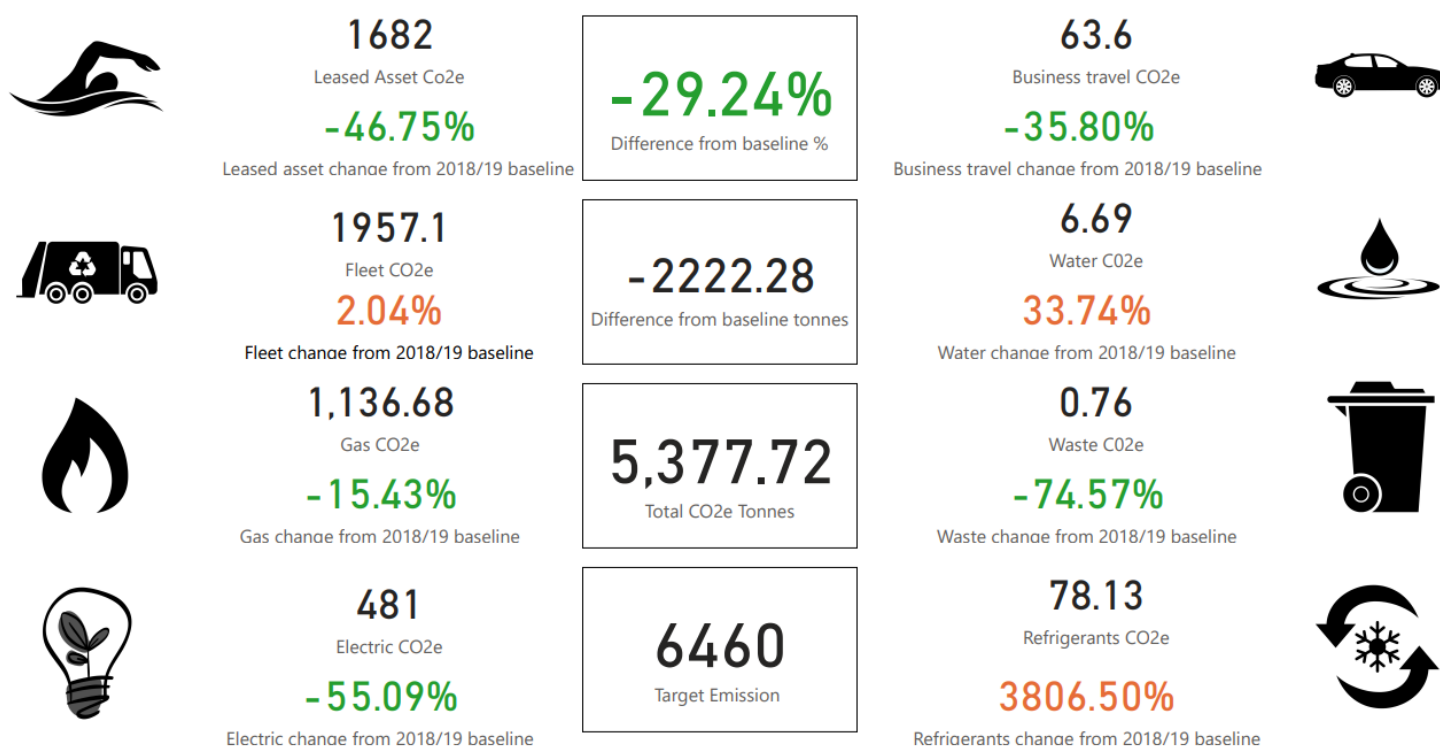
1682
Leased Asset Co2e
-46.75%
Leased asset change from 2018/19 baseline

-29.24%
Difference from baseline %

63.6
Business travel CO2e
-35.80%
Business travel change from 2018/19 baseline

1957.1
Fleet CO2e
2.04%
Fleet change from 2018/19 baseline

-2222.28
Difference from baseline tonnes

6.69
Water C02e
33.74%
Water change from 2018/19 baseline

1,136.68
Gas CO2e
-15.43%
Gas change from 2018/19 baseline

5,377.72
Total CO2e Tonnes

0.76
Waste C02e
-74.57%
Waste change from 2018/19 baseline

481
Electric CO2e
-55.09%
Electric change from 2018/19 baseline

6460
Target Emission

78.13
Refrigerants CO2e
3806.50%
Refrigerants change from 2018/19 baseline